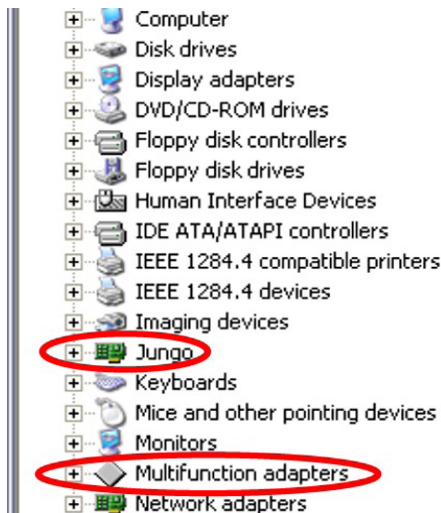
Computer
Disk drives
Display adapters
DVD/CD-ROM drives
Floppy disk controllers
Floppy disk drives
Human Interface Devices
IDE ATA/ATAPI controllers
IEEE 1284.4 compatible printers
IEEE 1284.4 devices
Imaging devices
Jungo
Keyboards
Mice and other pointing devices
Monitors
Multifunction adapters
Network adapters